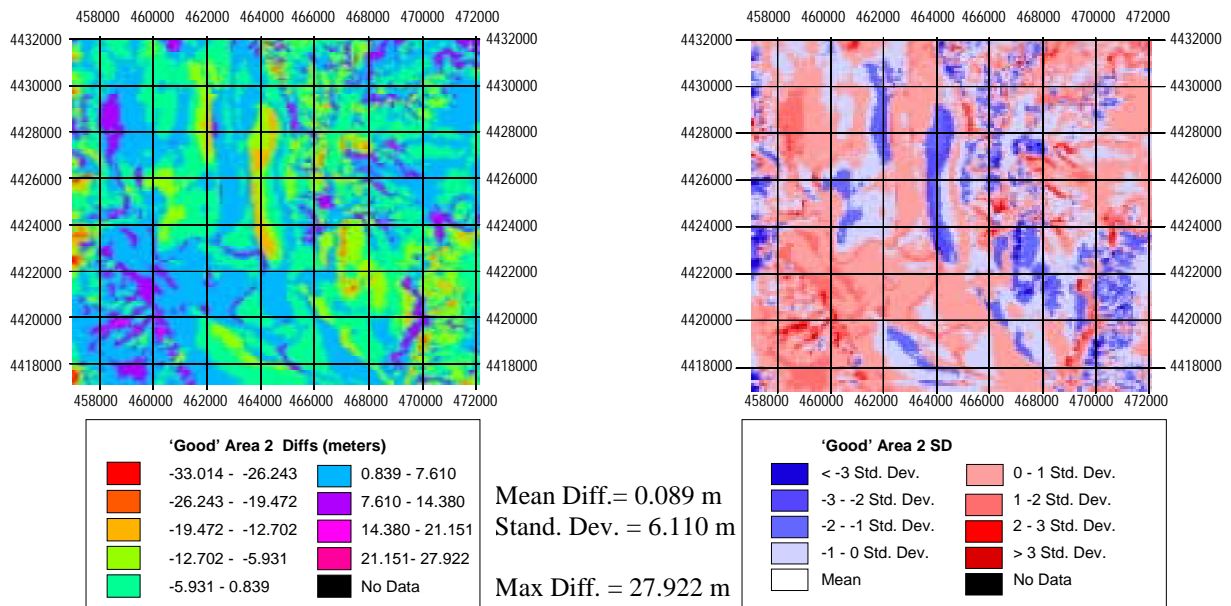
458000 460000 462000 464000 466000 468000 470000 472000

4432000 4430000 4428000 4426000 4424000 4422000 4420000 4418000

4432000 4430000 4428000 4426000 4424000 4422000 4420000 4418000

458000 460000 462000 464000 466000 468000 470000 472000

458000 460000 462000 464000 466000 468000 470000 472000

4432000 4430000 4428000 4426000 4424000 4422000 4420000 4418000

4432000 4430000 4428000 4426000 4424000 4422000 4420000 4418000

458000 460000 462000 464000 466000 468000 470000 472000

'Good' Area 2 Diffs (meters)

-33.014 - -26.243
-26.243 - -19.472
-19.472 - -12.702
-12.702 - -5.931
-5.931 - 0.839
0.839 - 7.610
7.610 - 14.380
14.380 - 21.151
21.151- 27.922
No Data

Mean Diff.= 0.089 m
Stand. Dev. = 6.110 m

Max Diff. = 27.922 m

'Good' Area 2 SD

< -3 Std. Dev.
-3 - -2 Std. Dev.
-2 - -1 Std. Dev.
-1 - 0 Std. Dev.
Mean
0 - 1 Std. Dev.
1 -2 Std. Dev.
2 - 3 Std. Dev.
> 3 Std. Dev.
No Data